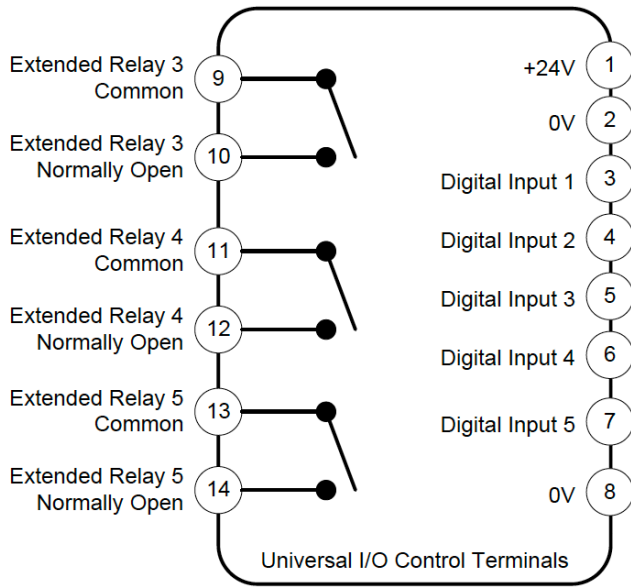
Extended Relay 3 Common 9

Extended Relay 3 Normally Open 10

Extended Relay 4 Common 11

Extended Relay 4 Normally Open 12

Extended Relay 5 Common 13

Extended Relay 5 Normally Open 14

+24V 1

0V 2

Digital Input 1 3

Digital Input 2 4

Digital Input 3 5

Digital Input 4 6

Digital Input 5 7

0V 8

Universal I/O Control Terminals